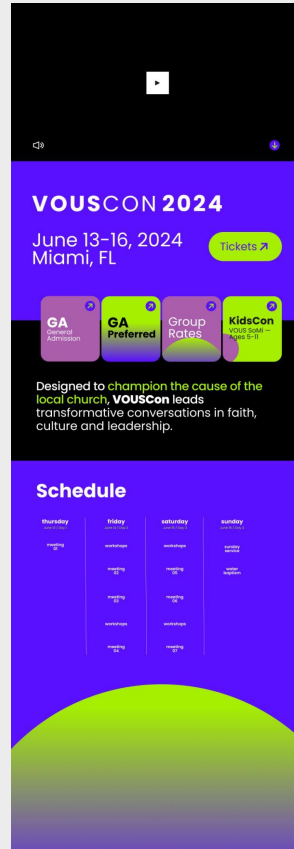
VOUSCON 2024

June 13-16, 2024
Miami, FL

Tickets ↗

GA
General Admission

GA
Preferred

Group Rates

KidsCon
VOUS SoMi — Ages 5-11

Designed to champion the cause of the local church, VOUSCon leads transformative conversations in faith, culture and leadership.

Schedule

| thursday | friday | saturday | sunday |
|---|---|---|---|
| June 13 \| Day 1 | June 14 \| Day 2 | June 15 \| Day 3 | June 16 \| Day 4 |
| meeting 01 | workshops | workshops | sunday service |
| | meeting 02 | meeting 05 | water baptism |
| | meeting 03 | meeting 06 | |
| | workshops | workshops | |
| | meeting 04 | meeting 07 | |